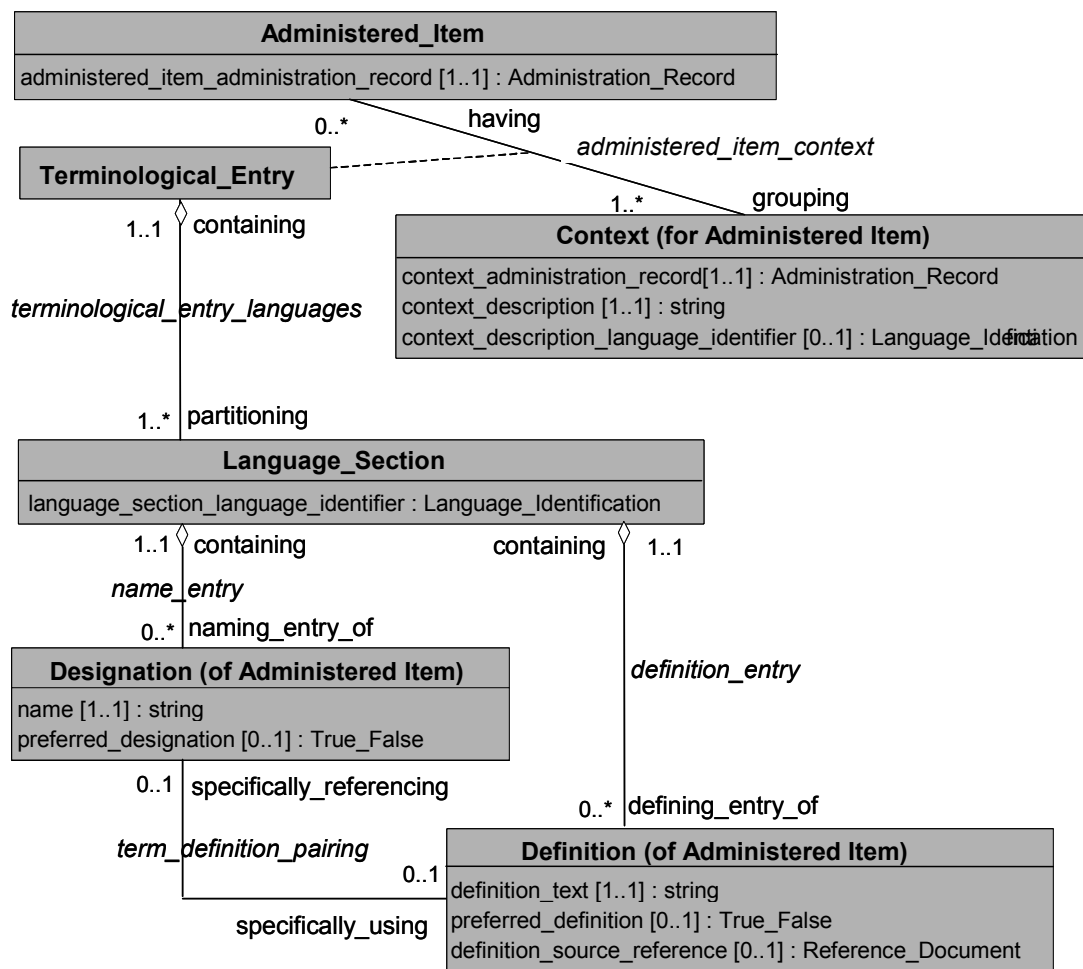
Administered_Item
administered_item_administration_record [1..1] : Administration_Record

0..*
having
administered_item_context

Terminological_Entry

1..*
grouping

Context (for Administered Item)
context_administration_record[1..1] : Administration_Record
context_description [1..1] : string
context_description_language_identifier [0..1] : Language_Identification

1..1
containing
terminological_entry_languages
1..*
partitioning

Language_Section
language_section_language_identifier : Language_Identification

1..1
containing
name_entry
0..*
naming_entry_of

containing
1..1
definition_entry

Designation (of Administered Item)
name [1..1] : string
preferred_designation [0..1] : True_False

0..1
specifically_referencing
term_definition_pairing
0..1
specifically_using

0..*
defining_entry_of

Definition (of Administered Item)
definition_text [1..1] : string
preferred_definition [0..1] : True_False
definition_source_reference [0..1] : Reference_Document